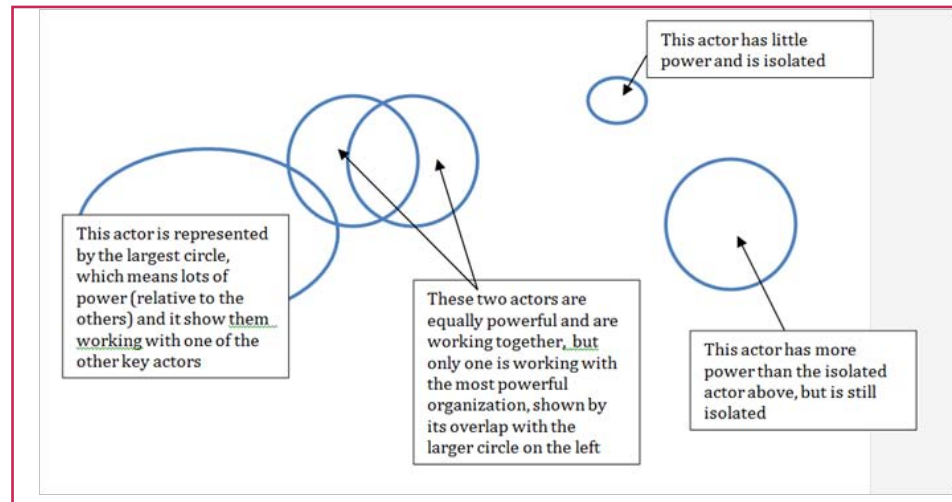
This actor has little power and is isolated

This actor is represented by the largest circle, which means lots of power (relative to the others) and it show them working with one of the other key actors

These two actors are equally powerful and are working together, but only one is working with the most powerful organization, shown by its overlap with the larger circle on the left

This actor has more power than the isolated actor above, but is still isolated